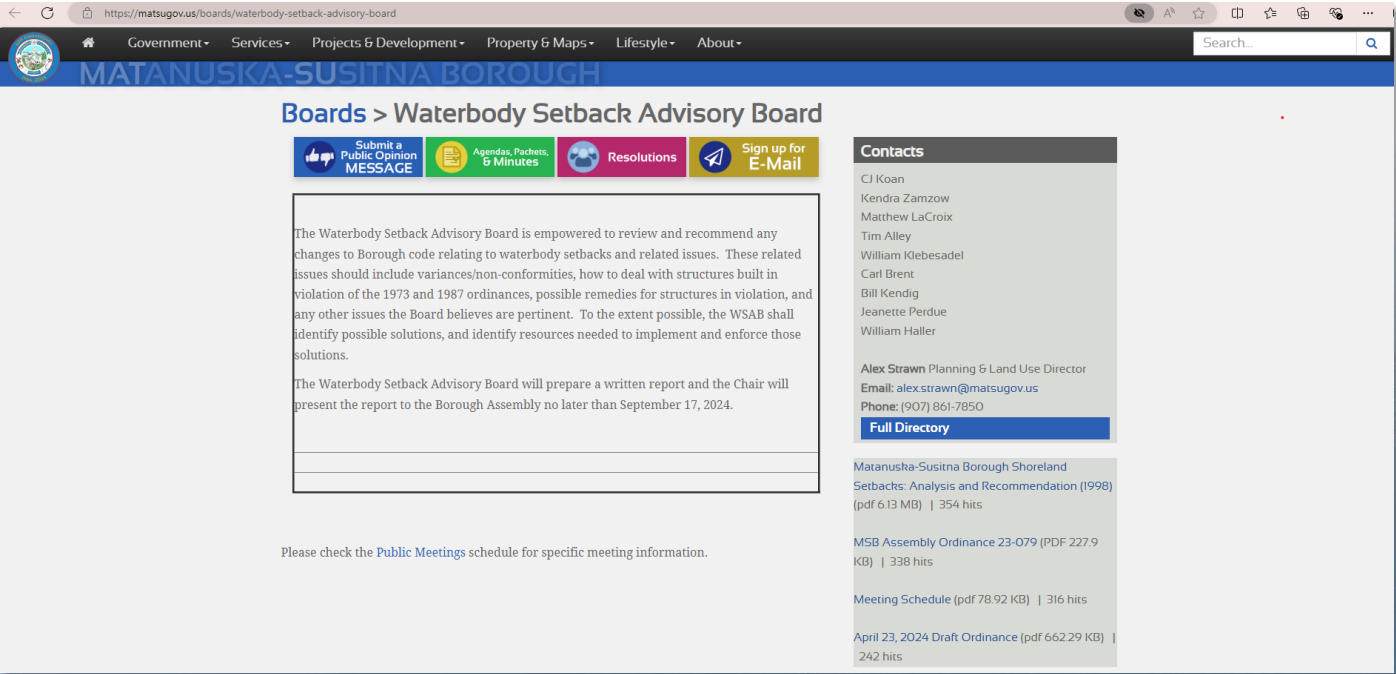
https://matsugov.us/boards/waterbody-setback-advisory-board

Government▾ Services▾ Projects & Development▾ Property & Maps▾ Lifestyle▾ About▾

Search...

MATANUSKA-SUSITNA BOROUGH

Boards > Waterbody Setback Advisory Board

Submit a Public Opinion MESSAGE

Agendas, Packets, & Minutes

Resolutions

Sign up for E-Mail

The Waterbody Setback Advisory Board is empowered to review and recommend any changes to Borough code relating to waterbody setbacks and related issues. These related issues should include variances/non-conformities, how to deal with structures built in violation of the 1973 and 1987 ordinances, possible remedies for structures in violation, and any other issues the Board believes are pertinent. To the extent possible, the WSAB shall identify possible solutions, and identify resources needed to implement and enforce those solutions.

The Waterbody Setback Advisory Board will prepare a written report and the Chair will present the report to the Borough Assembly no later than September 17, 2024.

Please check the Public Meetings schedule for specific meeting information.

Contacts

CJ Koan
Kendra Zamzow
Matthew LaCroix
Tim Alley
William Klebesadel
Carl Brent
Bill Kendig
Jeanette Perdue
William Haller

Alex Strawn Planning & Land Use Director
Email: alex.strawn@matsugov.us
Phone: (907) 861-7850

Full Directory

Matanuska-Susitna Borough Shoreland Setbacks: Analysis and Recommendation (1998) (pdf 6.13 MB) | 354 hits

MSB Assembly Ordinance 23-079 (PDF 227.9 KB) | 338 hits

Meeting Schedule (pdf 78.92 KB) | 316 hits

April 23, 2024 Draft Ordinance (pdf 662.29 KB) | 242 hits